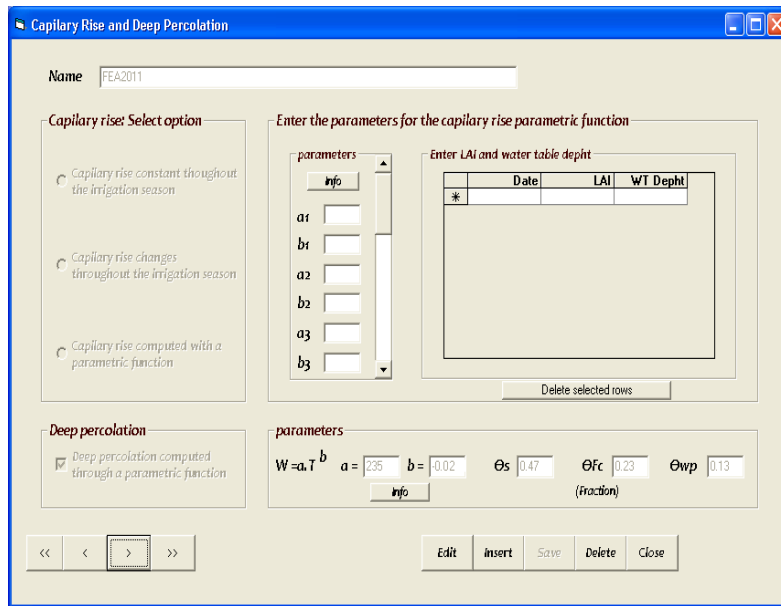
Capilary Rise and Deep Percolation

Name FEA2011

Capilary rise: Select option

Capilary rise constant thoughout the irrigation season

Capilary rise changes throughout the irrigation season

Capilary rise computed with a parametric function

Enter the parameters for the capilary rise parametric function

parameters

Info

a1
b1
a2
b2
a3
b3

Enter LAI and water table depht

| | Date | LAI | WT Depht |
|---|---|---|---|
| * | | | |

Delete selected rows

Deep percolation

Deep percolation computed through a parametric function

parameters

$W = a.T^{b}$ a = 235 b = 0.02 θs 0.47 θFc 0.23 θwp 0.13

Info

(Fraction)

<< < > >>

Edit Insert Save Delete Close